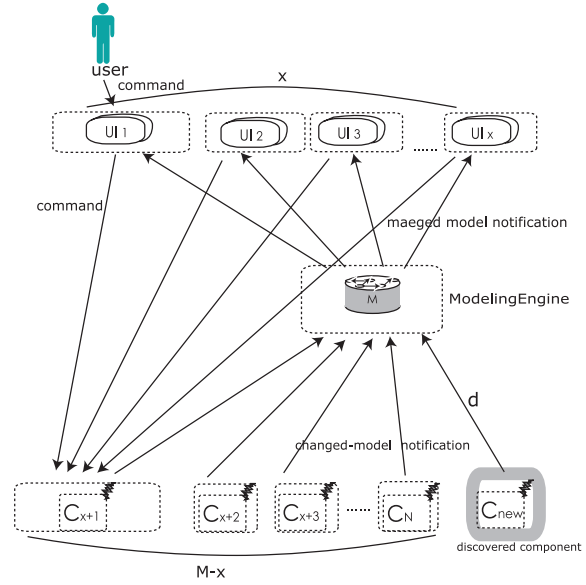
user

command

x

UI 1

UI 2

UI 3

UI x

command

maeged model notification

M

ModelingEngine

d

changed-model notification

$C_{x+1}$

$C_{x+2}$

$C_{x+3}$

$C_N$

$C_{new}$

discovered component

M-x